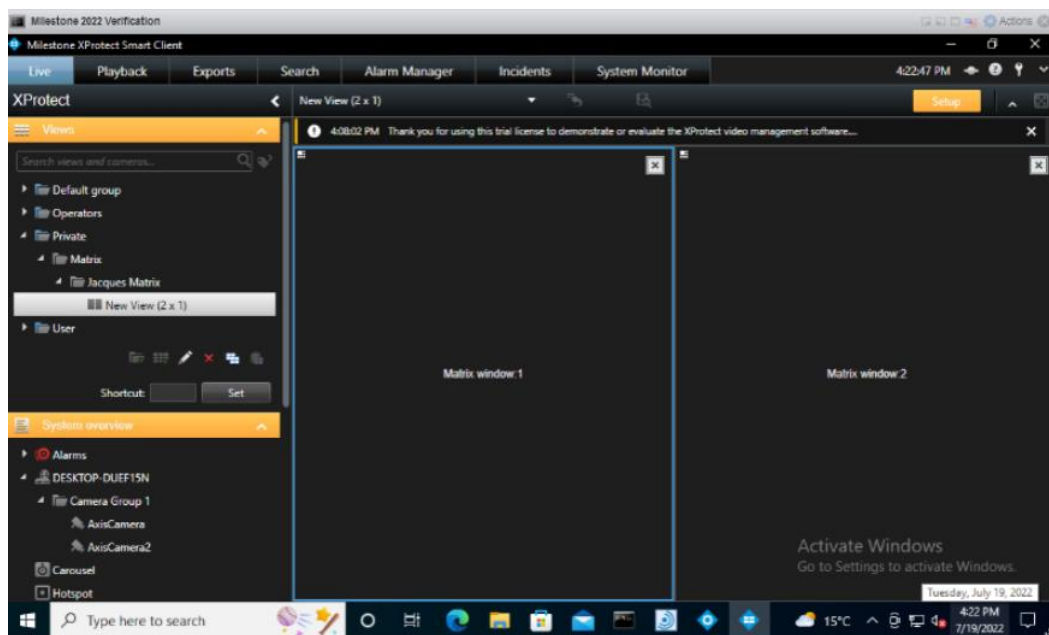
Milestone 2022 Verification

Actions

Milestone XProtect Smart Client

Live
Playback
Exports
Search
Alarm Manager
Incidents
System Monitor

4:22:47 PM

XProtect

New View (2 x 1)

Setup

Views

Search views and cameras...

Default group
Operators
Private
Matrix
Jacques Matrix
New View (2 x 1)
User

Shortcut:
Set

System overview

Alarms
DESKTOP-DUEF15N
Camera Group 1
AxisCamera
AxisCamera2
Carousel
Hotspot

4:08:02 PM Thank you for using this trial license to demonstrate or evaluate the XProtect video management software...

Matrix window:1

Matrix window:2

Activate Windows
Go to Settings to activate Windows.

Tuesday, July 19, 2022

Type here to search

15°C

4:22 PM
7/19/2022